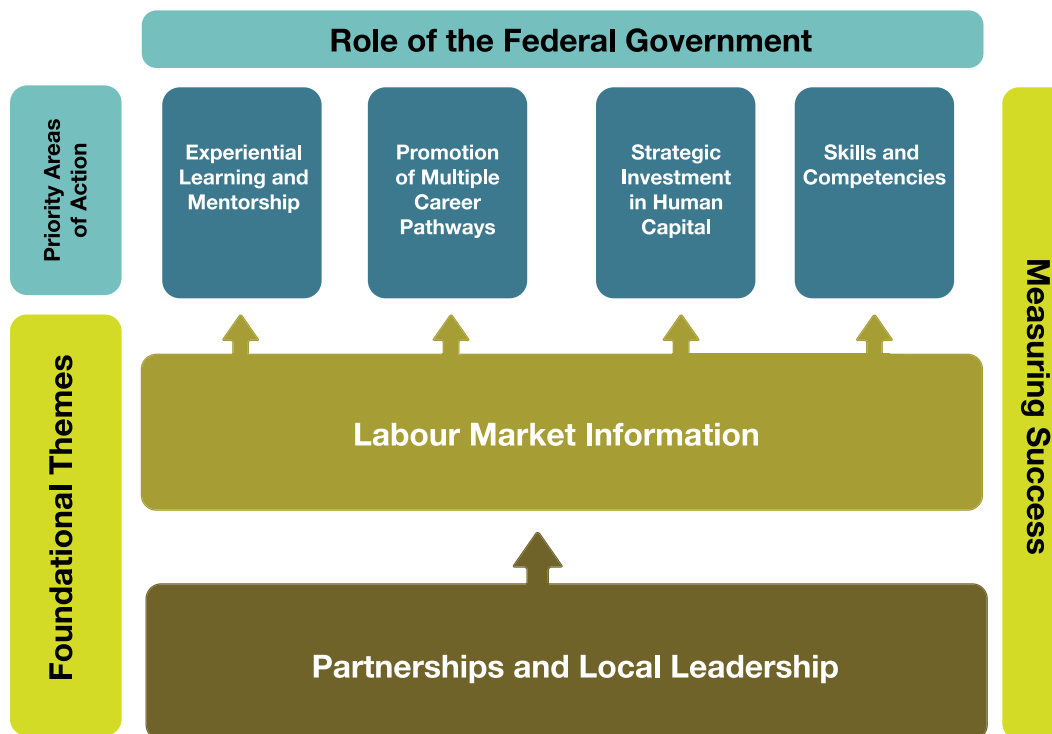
Role of the Federal Government

Priority Areas of Action

Experiential Learning and Mentorship

Promotion of Multiple Career Pathways

Strategic Investment in Human Capital

Skills and Competencies

Measuring Success

Foundational Themes

Labour Market Information

Partnerships and Local Leadership